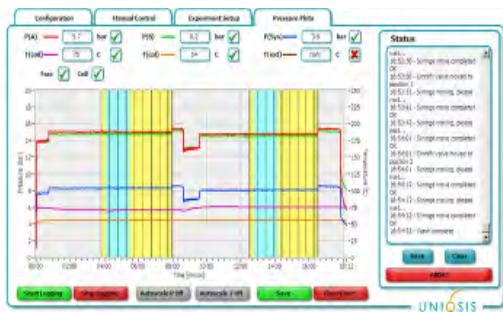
Configuration
Manual Control
Experiment Setup
Pressure Plots

P(A) 5.7 bar
P(B) 8.2 bar
P(Sys) 3.6 bar
T(col) 75 C
T(col) 24 C
T(col) nan C
Pass
Coil

Pressure (bar)
Temperature (C)
Time (mm:ss)
00:00
12:00
14:00
06:00
08:00
10:11

Status
16:53:30 - Syringe move completed OK
16:53:30 - Loop valve moved to position 1
16:53:31 - Syringe moving, please wait...
16:53:31 - Syringe move completed OK
16:54:01 - Syringe moving, please wait...
16:54:01 - Syringe move completed OK
16:54:01 - Loop valve moved to position 2
16:54:01 - Syringe moving, please wait...
16:54:02 - Syringe move completed OK
16:54:02 - Syringe moving, please wait...
16:54:02 - Syringe move completed OK
16:54:02 - Save complete

Save
Clear
ABORT

Start Logging
Stop Logging
Autoscale P left
Autoscale T left
Save
Clear Chart

UNIQSIS